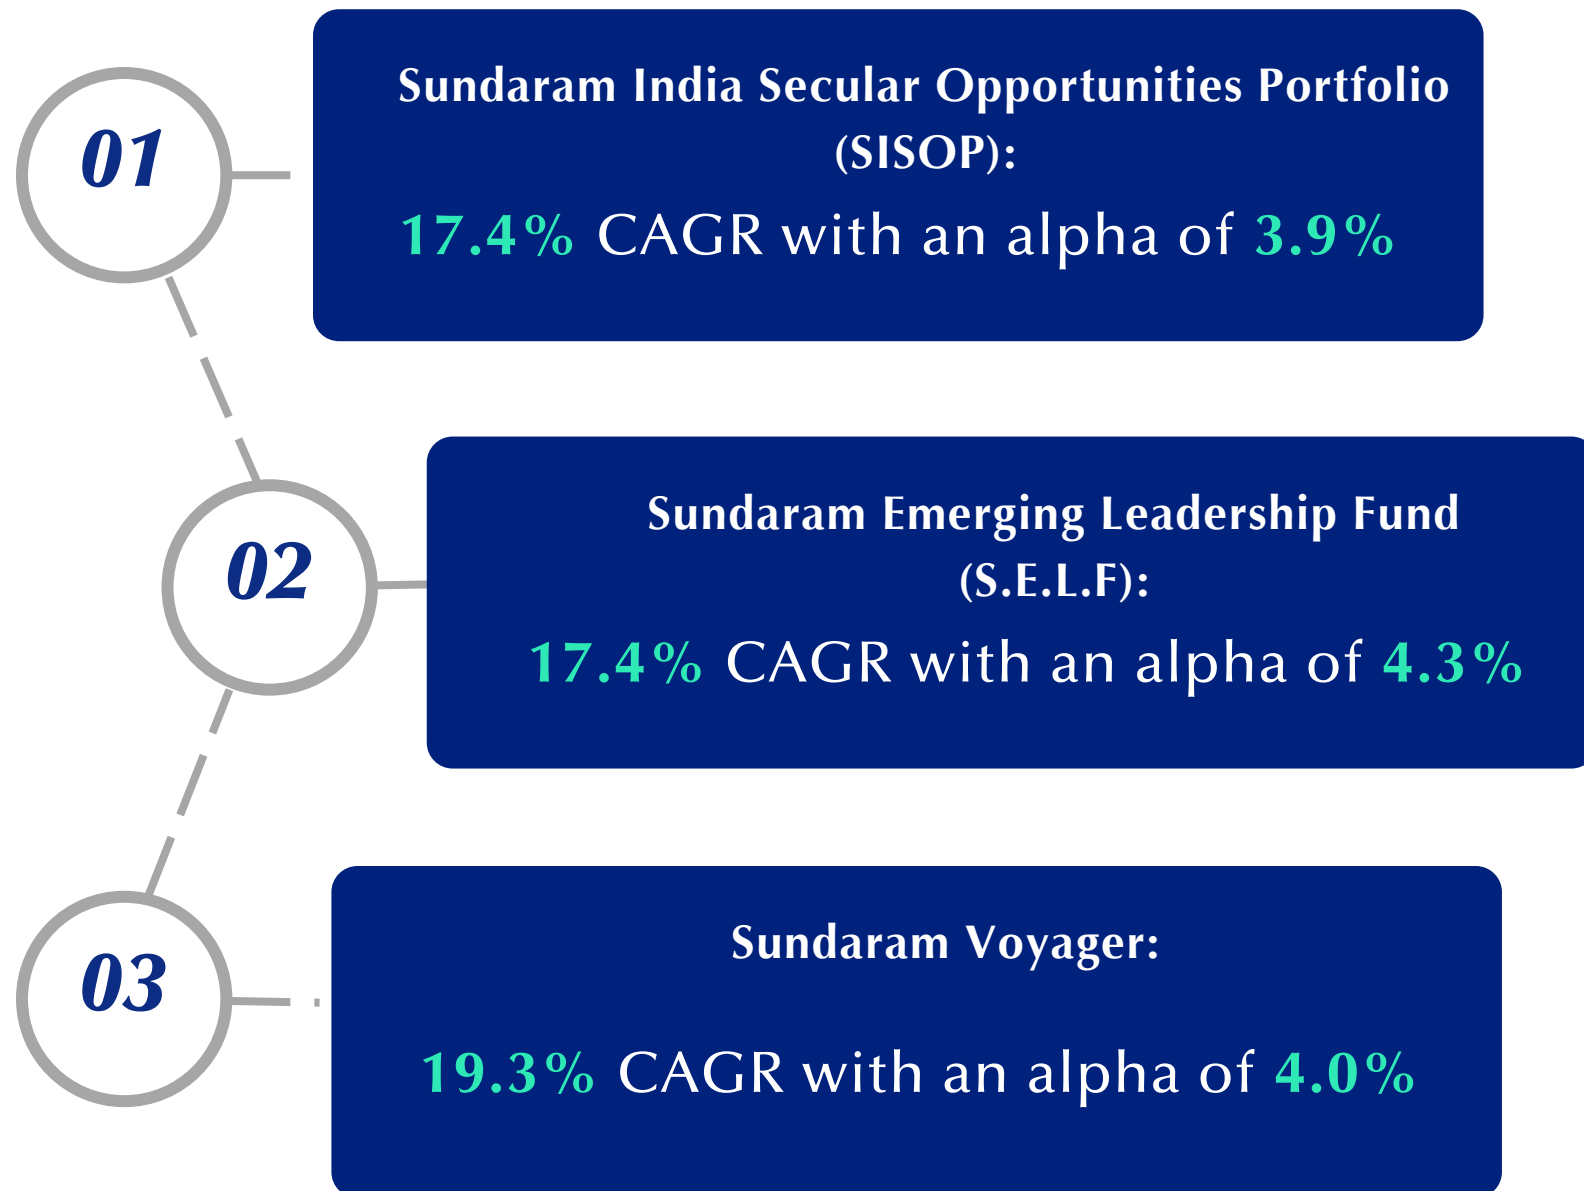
01

Sundaram India Secular Opportunities Portfolio (SISOP):

17.4% CAGR with an alpha of 3.9%

02

Sundaram Emerging Leadership Fund (S.E.L.F):

17.4% CAGR with an alpha of 4.3%

03

Sundaram Voyager:

19.3% CAGR with an alpha of 4.0%